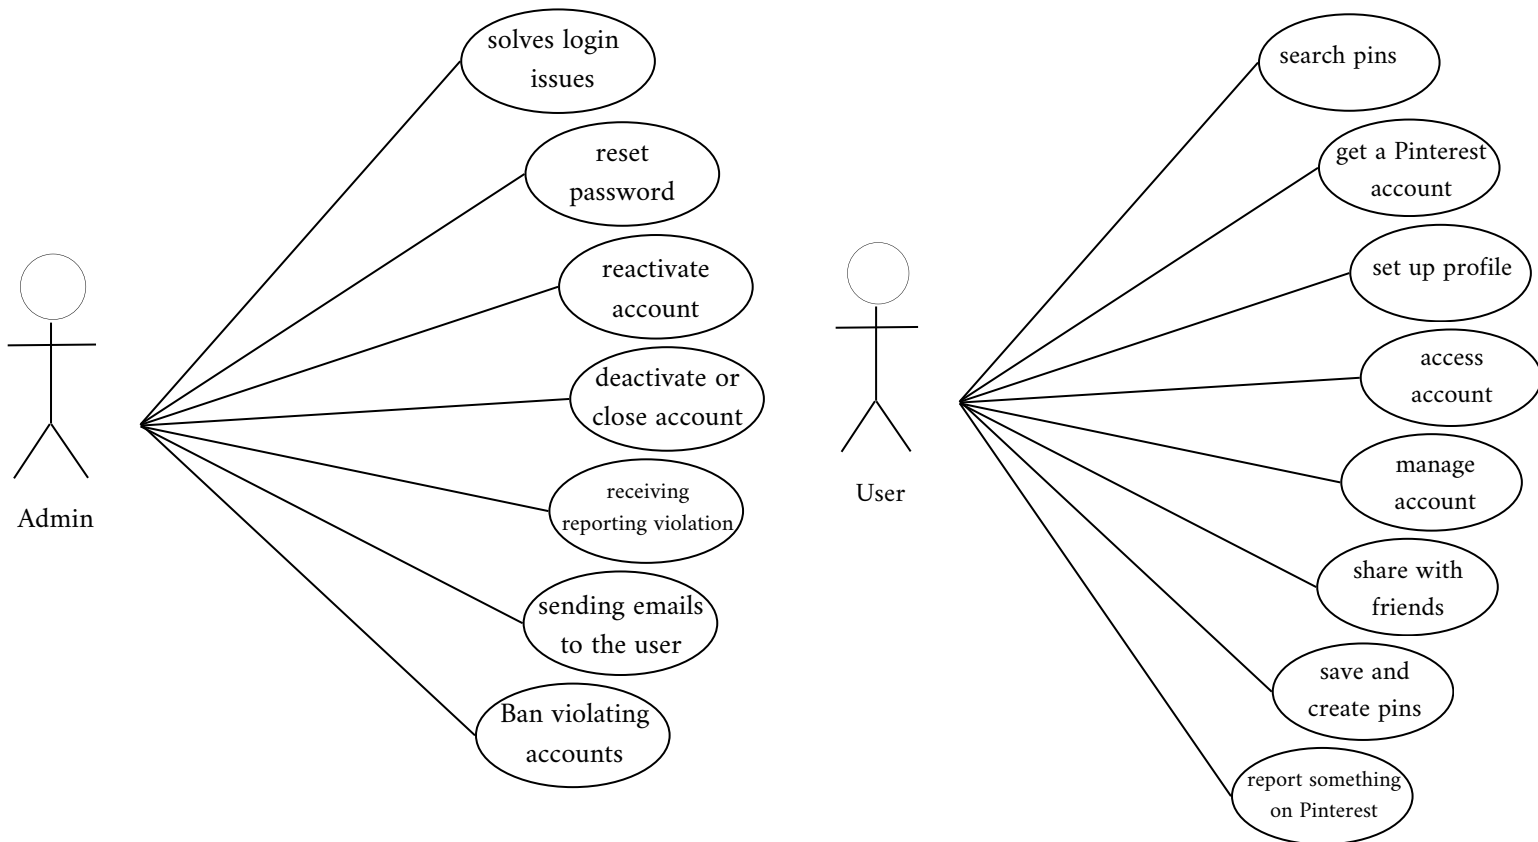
Admin

solves login issues

reset password

reactivate account

deactivate or close account

receiving reporting violation

sending emails to the user

Ban violating accounts

User

search pins

get a Pinterest account

set up profile

access account

manage account

share with friends

save and create pins

report something on Pinterest